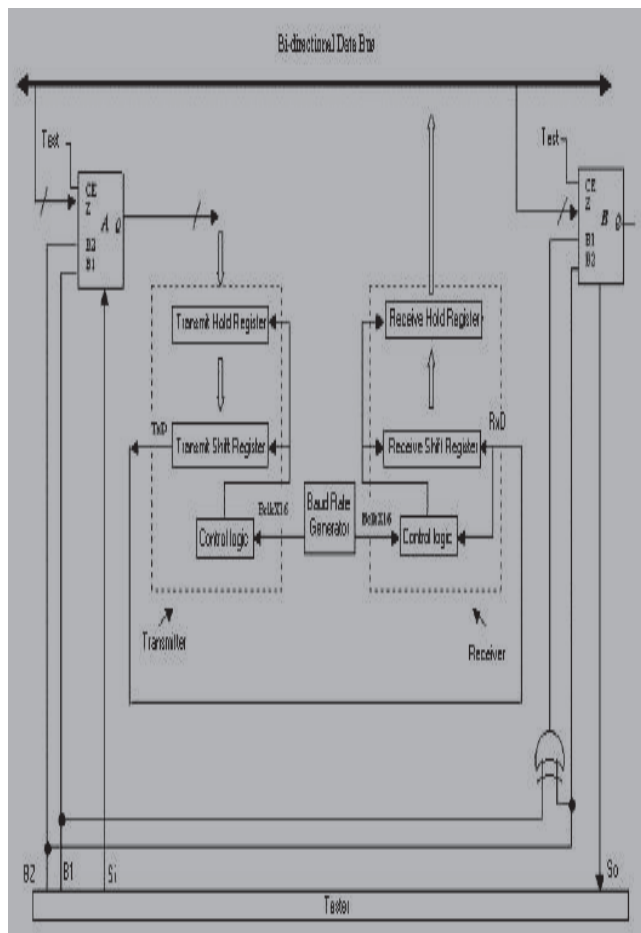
Bi-directional Data Bus

Test
CE
Z
A
Q
B2
B1

Test
CE
Z
B
Q
B1
B2

Transmit Hold Register
Transmit Shift Register
TxD
Control logic
BclkX16
Baud Rate Generator
BclkX16
Control logic
Receive Hold Register
Receive Shift Register
RxD
Transmitter
Receiver

B2
B1
Si
So
Tester